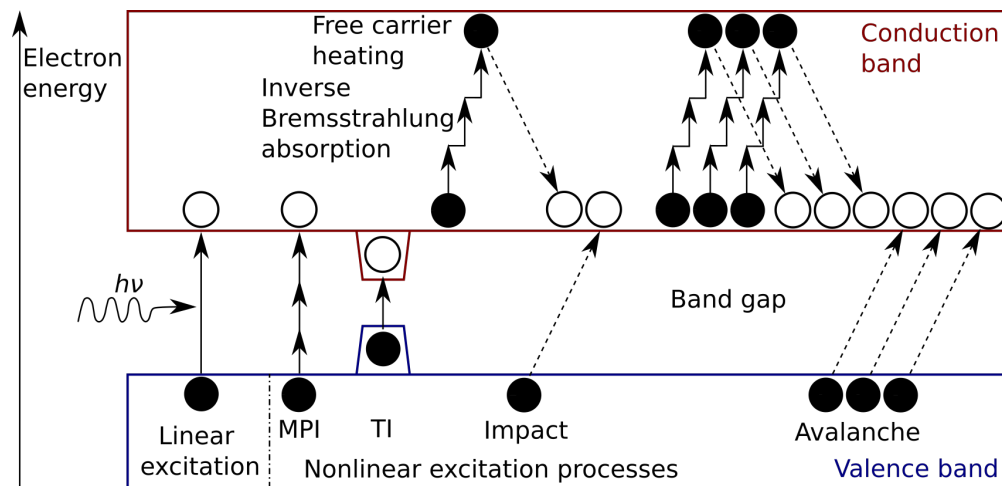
Electron energy

Free carrier heating

Inverse Bremsstrahlung absorption

Conduction band

$h\nu$

Band gap

Linear excitation

MPI

TI

Impact

Avalanche

Nonlinear excitation processes

Valence band